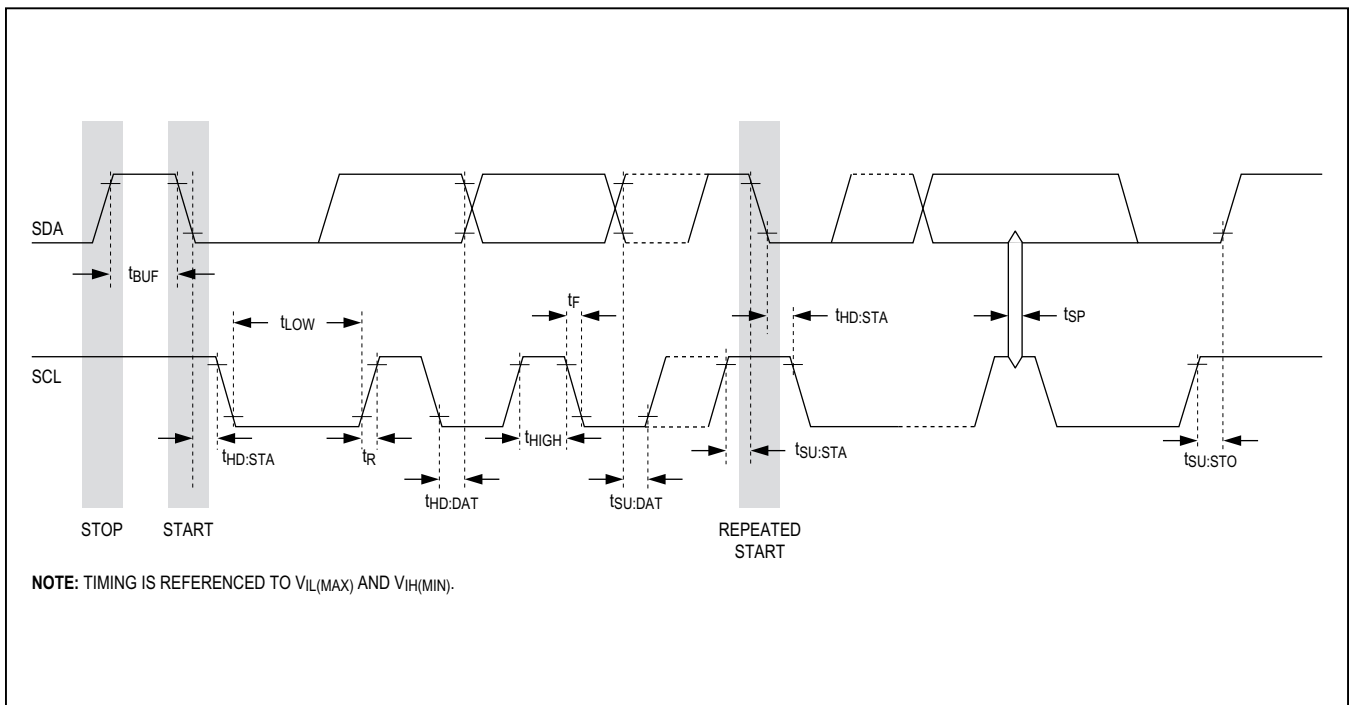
SDA

$t_{BUF}$

$t_{LOW}$

$t_F$

$t_{HD:STA}$

$t_{SP}$

SCL

$t_{HD:STA}$

$t_R$

$t_{HIGH}$

$t_{SU:STA}$

$t_{HD:DAT}$

$t_{SU:DAT}$

$t_{SU:STO}$

STOP

START

REPEATED START

**NOTE:** TIMING IS REFERENCED TO $V_{IL(MAX)}$ AND $V_{IH(MIN)}$.